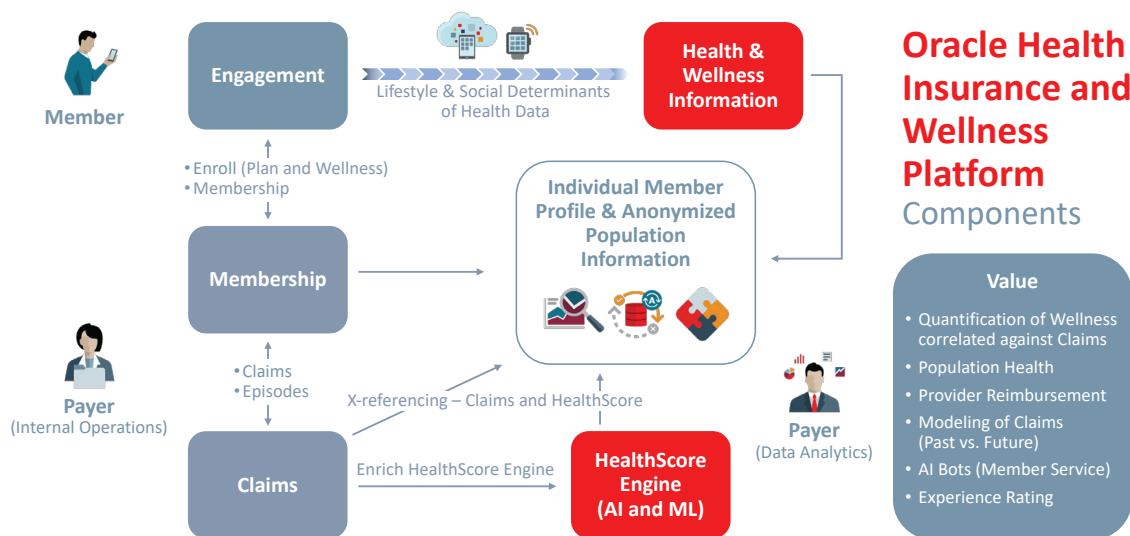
Oracle Health Insurance and Wellness Platform
Components

Member

Engagement

Lifestyle & Social Determinants of Health Data

Health & Wellness Information

• Enroll (Plan and Wellness)
• Membership

Individual Member Profile & Anonymized Population Information

Membership

Payer
(Internal Operations)

• Claims
• Episodes

X-referencing – Claims and HealthScore

Claims

Enrich HealthScore Engine

HealthScore Engine
(AI and ML)

Payer
(Data Analytics)

Value
• Quantification of Wellness correlated against Claims
• Population Health
• Provider Reimbursement
• Modeling of Claims (Past vs. Future)
• AI Bots (Member Service)
• Experience Rating